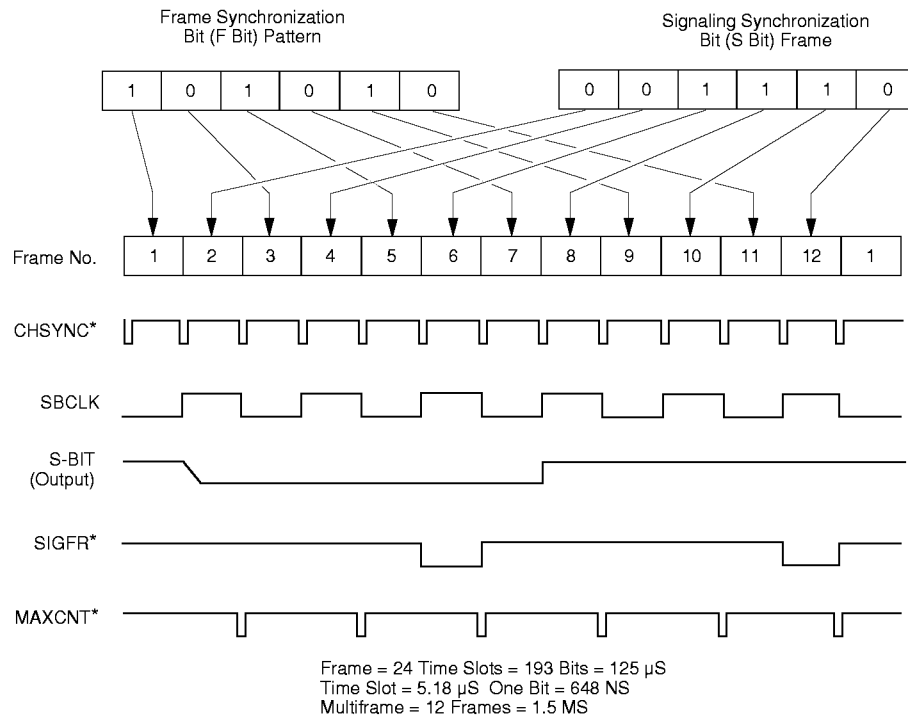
Frame Synchronization Bit (F Bit) Pattern

Signaling Synchronization Bit (S Bit) Frame

| 1 | 0 | 1 | 0 | 1 | 0 |
|---|---|---|---|---|---|

| 0 | 0 | 1 | 1 | 1 | 0 |
|---|---|---|---|---|---|

Frame No.

| 1 | 2 | 3 | 4 | 5 | 6 | 7 | 8 | 9 | 10 | 11 | 12 | 1 |
|---|---|---|---|---|---|---|---|---|---|---|---|---|

CHSYNC*

SBCLK

S-BIT (Output)

SIGFR*

MAXCNT*

Frame = 24 Time Slots = 193 Bits = 125 μS
Time Slot = 5.18 μS One Bit = 648 NS
Multiframe = 12 Frames = 1.5 MS